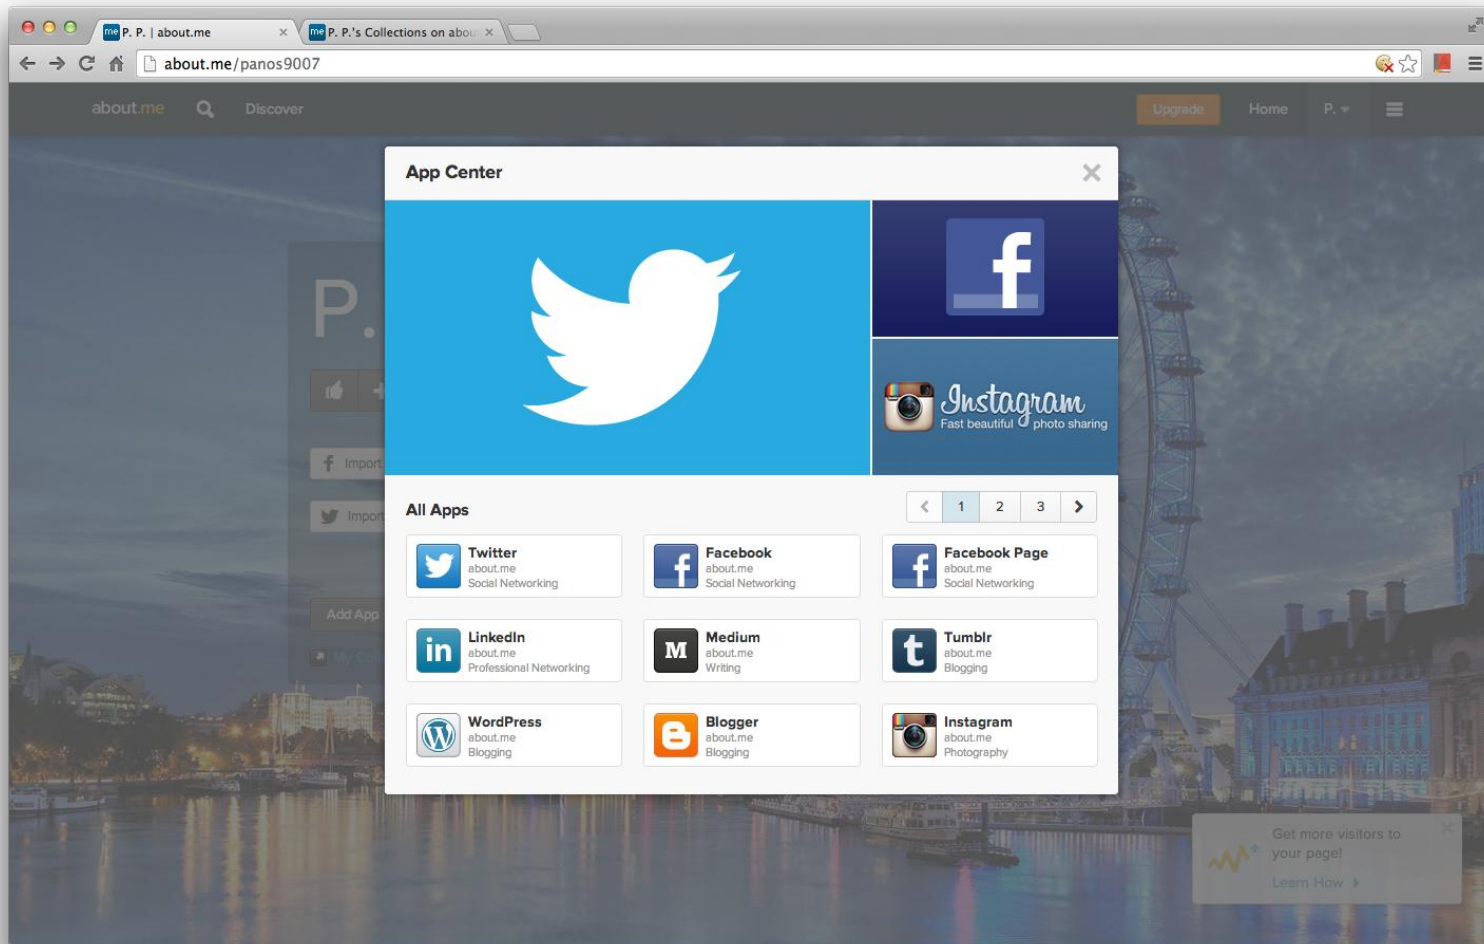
me P. P. | about.me ×
me P. P.'s Collections on abou ×

about.me/panos9007

about.me Discover Upgrade Home P.

P.

Import
Import
Add App

App Center ×

Instagram
Fast beautiful photo sharing

All Apps
1 2 3

Twitter
about.me
Social Networking

Facebook
about.me
Social Networking

Facebook Page
about.me
Social Networking

LinkedIn
about.me
Professional Networking

Medium
about.me
Writing

Tumblr
about.me
Blogging

WordPress
about.me
Blogging

Blogger
about.me
Blogging

Instagram
about.me
Photography

Get more visitors to your page!
Learn How